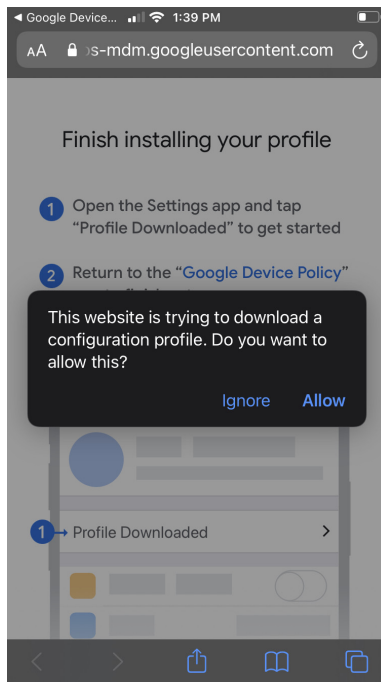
◀ Google Device... 1:39 PM

AA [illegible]s-mdm.googleusercontent.com

Finish installing your profile

1 Open the Settings app and tap "Profile Downloaded" to get started

2 Return to the "Google Device Policy" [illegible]

This website is trying to download a configuration profile. Do you want to allow this?

Ignore Allow

1 Profile Downloaded ›